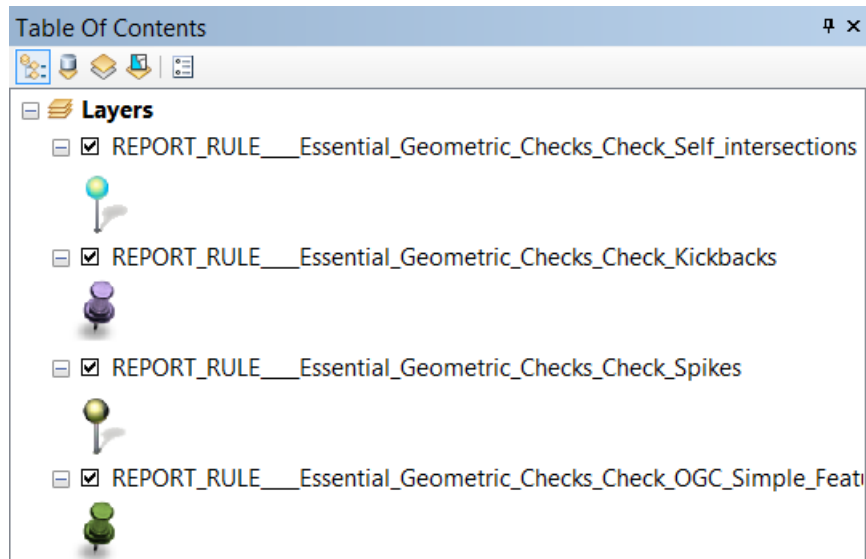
Table Of Contents

Layers

REPORT_RULE___Essential_Geometric_Checks_Check_Self_intersections

REPORT_RULE___Essential_Geometric_Checks_Check_Kickbacks

REPORT_RULE___Essential_Geometric_Checks_Check_Spikes

REPORT_RULE___Essential_Geometric_Checks_Check_OGC_Simple_Featu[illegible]